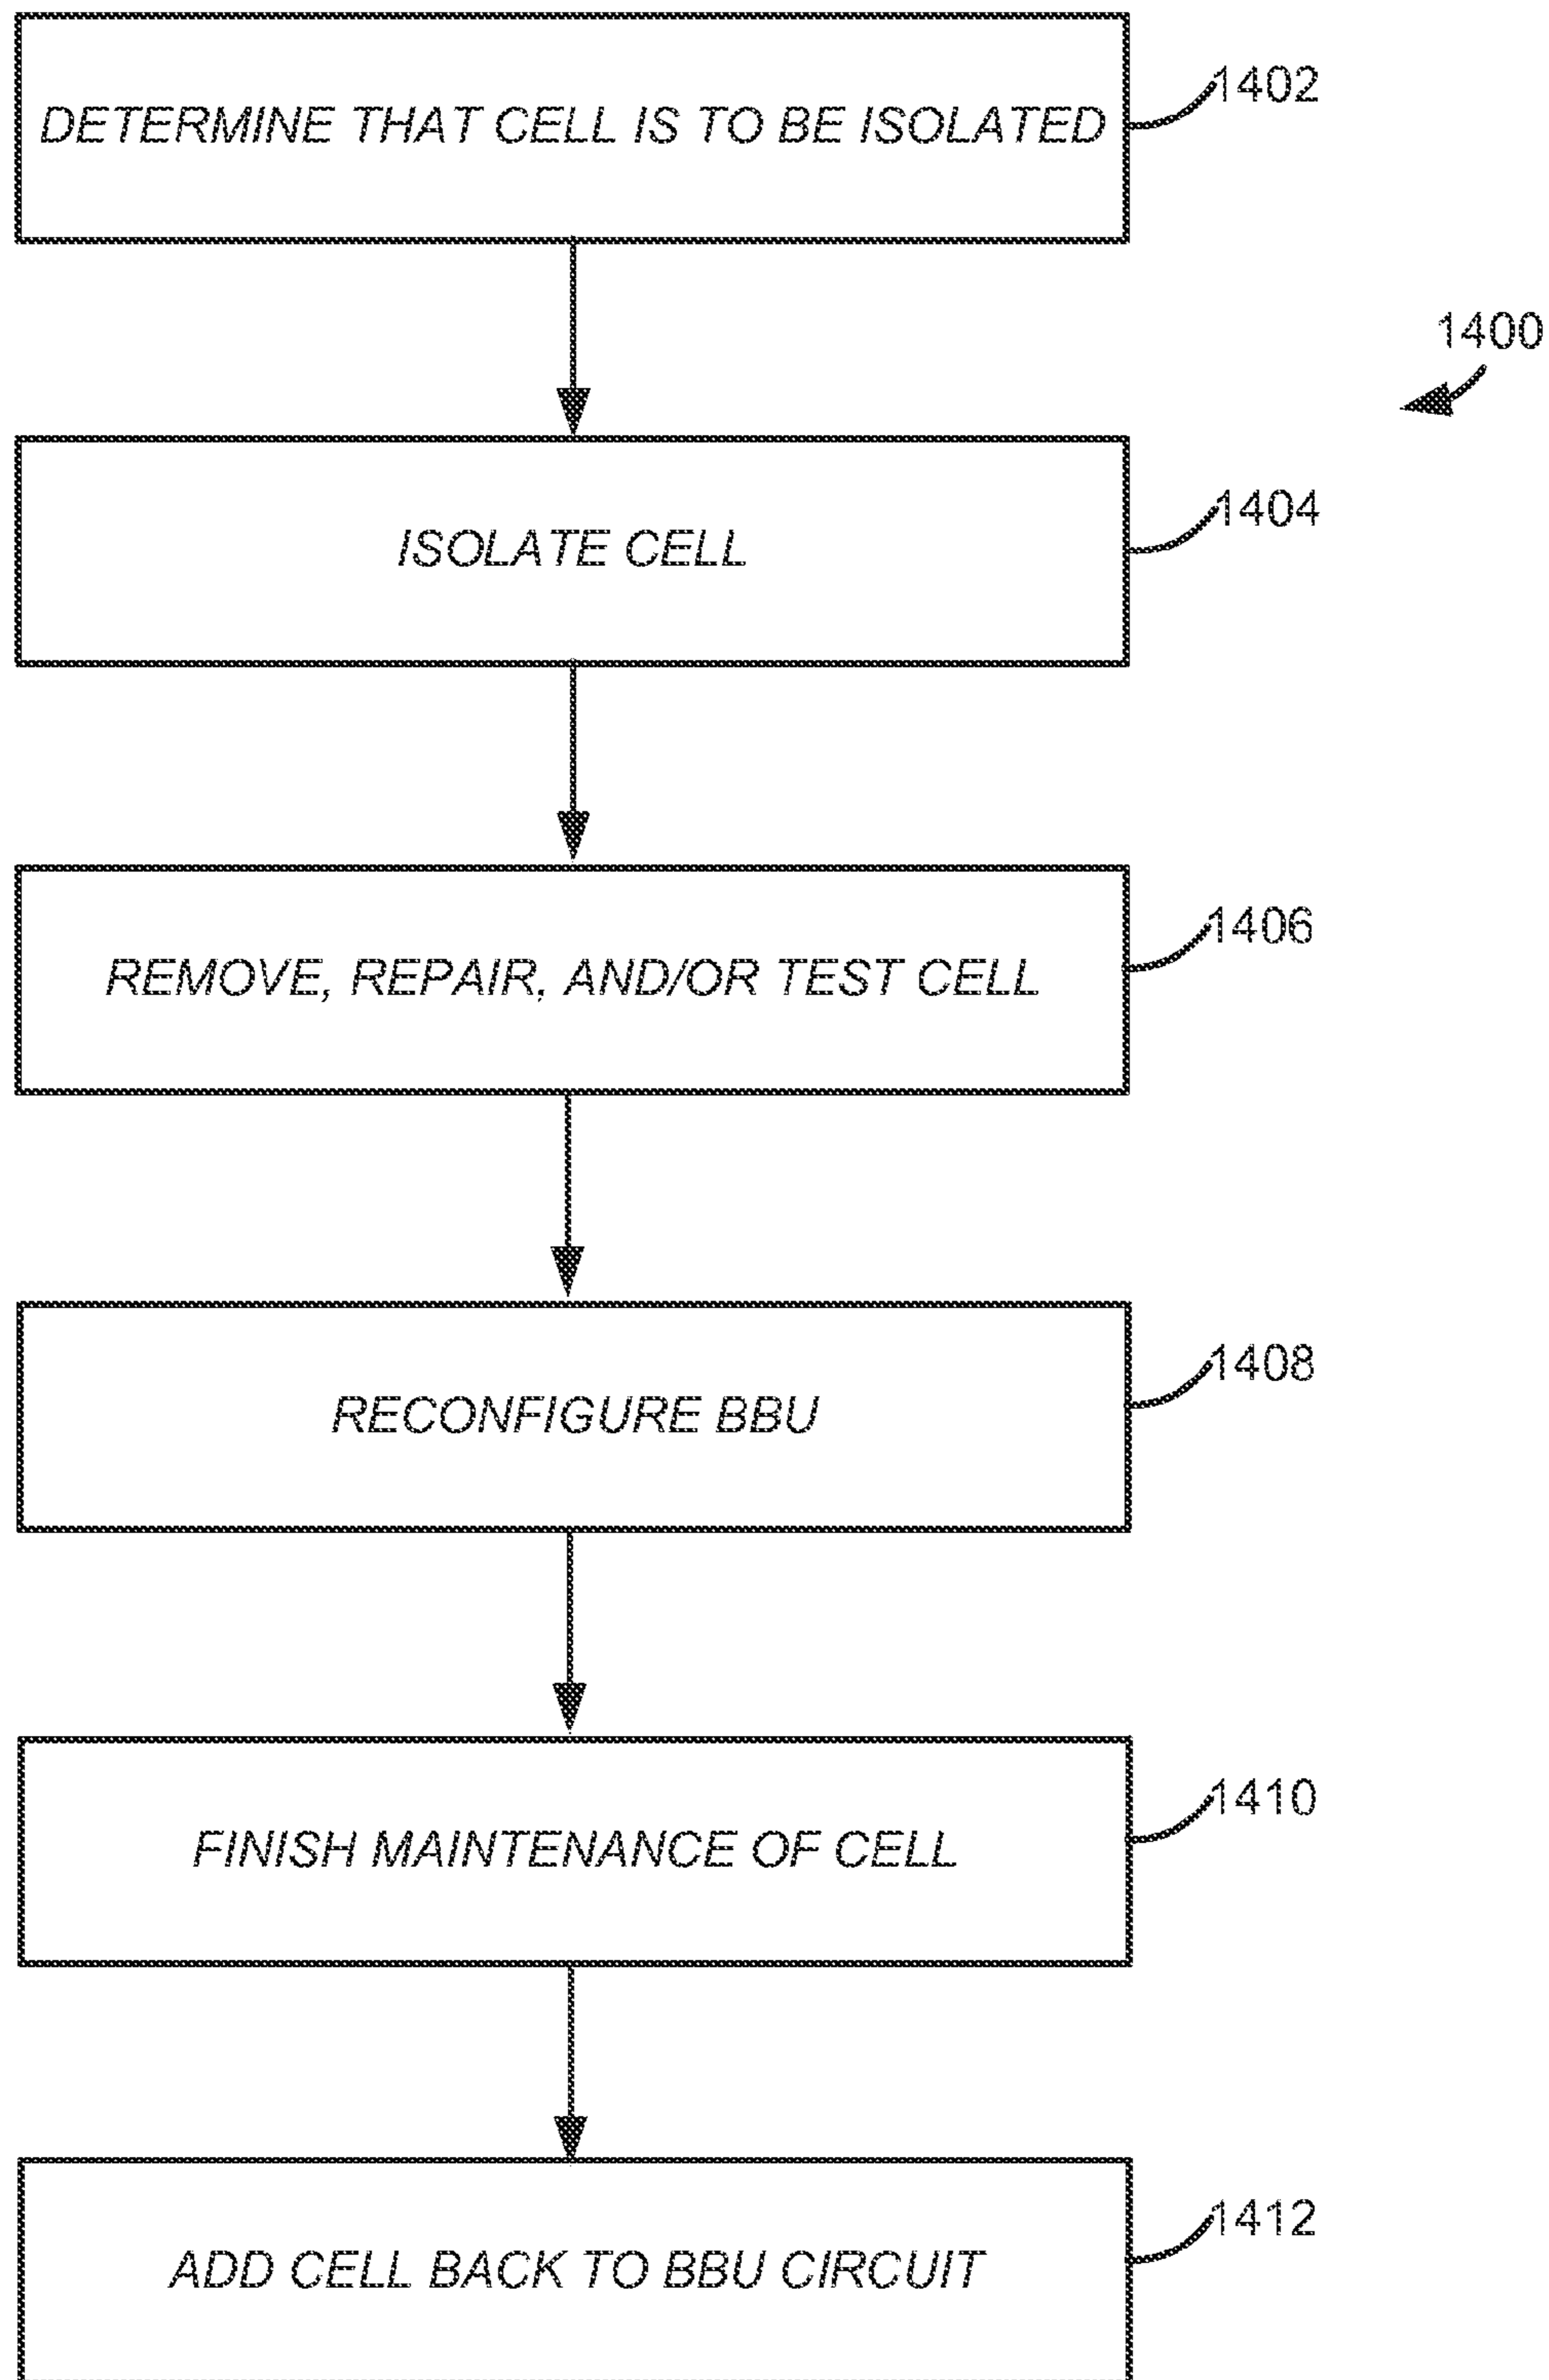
DETERMINE THAT CELL IS TO BE ISOLATED

1402

1400

ISOLATE CELL

1404

REMOVE, REPAIR, AND/OR TEST CELL

1406

RECONFIGURE BBU

1408

FINISH MAINTENANCE OF CELL

1410

ADD CELL BACK TO BBU CIRCUIT

1412